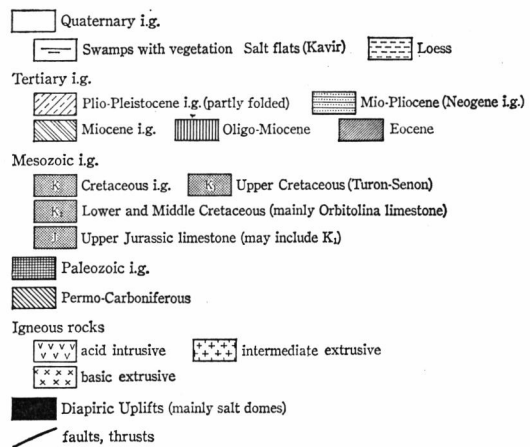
Quaternary i.g.

Swamps with vegetation Salt flats (Kavir) Loess

Tertiary i.g.

Plio-Pleistocene i.g. (partly folded) Mio-Pliocene (Neogene i.g.)

Miocene i.g. Oligo-Miocene Eocene

Mesozoic i.g.

K Cretaceous i.g. K Upper Cretaceous (Turon-Senon)

$K_1$ Lower and Middle Cretaceous (mainly Orbitolina limestone)

J Upper Jurassic limestone (may include $K_1$)

Paleozoic i.g.

Permo-Carboniferous

Igneous rocks

acid intrusive intermediate extrusive

basic extrusive

Diapiric Uplifts (mainly salt domes)

faults, thrusts